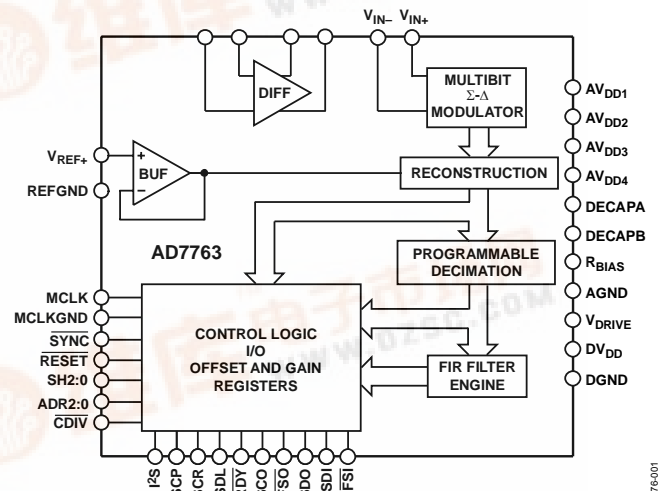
$V_{IN-}$ $V_{IN+}$

DIFF

MULTIBIT
Σ-Δ
MODULATOR

$AV_{DD1}$
$AV_{DD2}$
$AV_{DD3}$
$AV_{DD4}$
DECAPA
DECAPB
$R_{BIAS}$
AGND
$V_{DRIVE}$
$DV_{DD}$
DGND

$V_{REF+}$
REFGND

+
BUF
−

RECONSTRUCTION

AD7763

PROGRAMMABLE
DECIMATION

MCLK
MCLKGND
$\overline{SYNC}$
$\overline{RESET}$
SH2:0
ADR2:0
$\overline{CDIV}$

CONTROL LOGIC
I/O
OFFSET AND GAIN
REGISTERS

FIR FILTER
ENGINE

I²S
SCP
SCR
SDL
$\overline{DY}$
CO
$\overline{SO}$
DO
SDI
$\overline{FSI}$

76-001